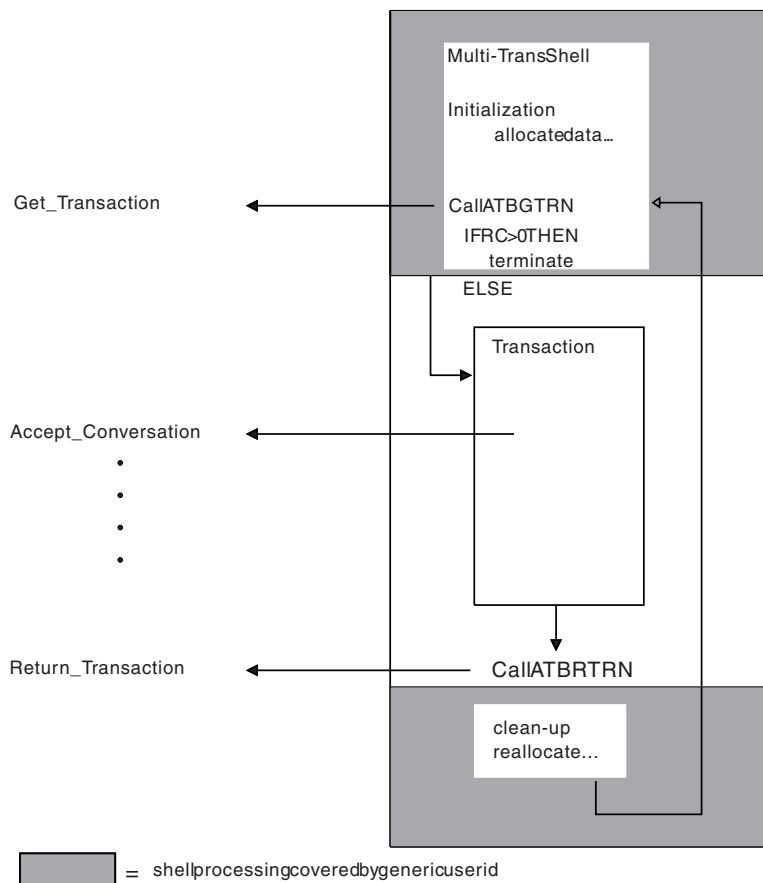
Multi-TransShell

Initialization
allocatedata...

Get_Transaction

CallATBGTRN
IFRC>0THEN
terminate
ELSE

Transaction

Accept_Conversation

•
•
•
•

Return_Transaction

CallATBRTRN

clean-up
reallocate...

= shellprocessingcoveredbygenericuserid